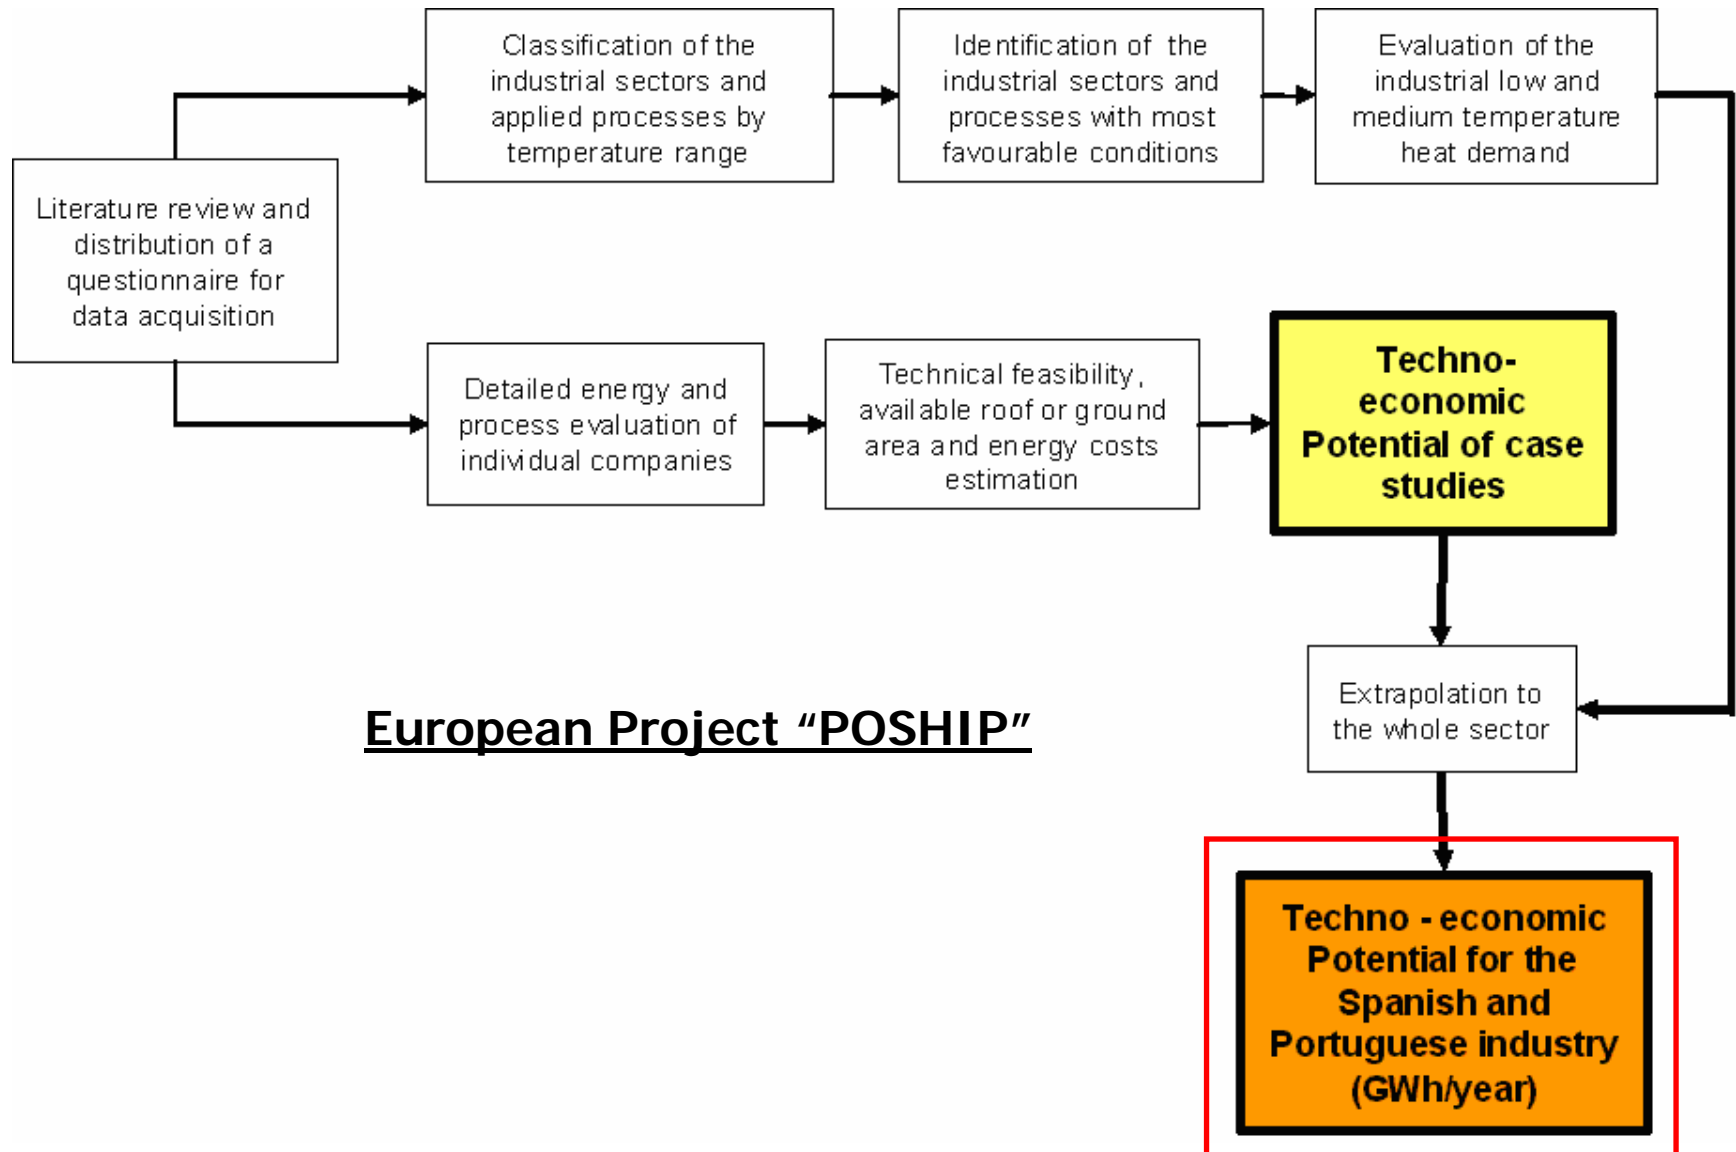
Literature review and distribution of a questionnaire for data acquisition

Classification of the industrial sectors and applied processes by temperature range

Identification of the industrial sectors and processes with most favourable conditions

Evaluation of the industrial low and medium temperature heat demand

Detailed energy and process evaluation of individual companies

Technical feasibility, available roof or ground area and energy costs estimation

Techno-economic Potential of case studies

Extrapolation to the whole sector

European Project "POSHIP"

Techno - economic Potential for the Spanish and Portuguese industry (GWh/year)